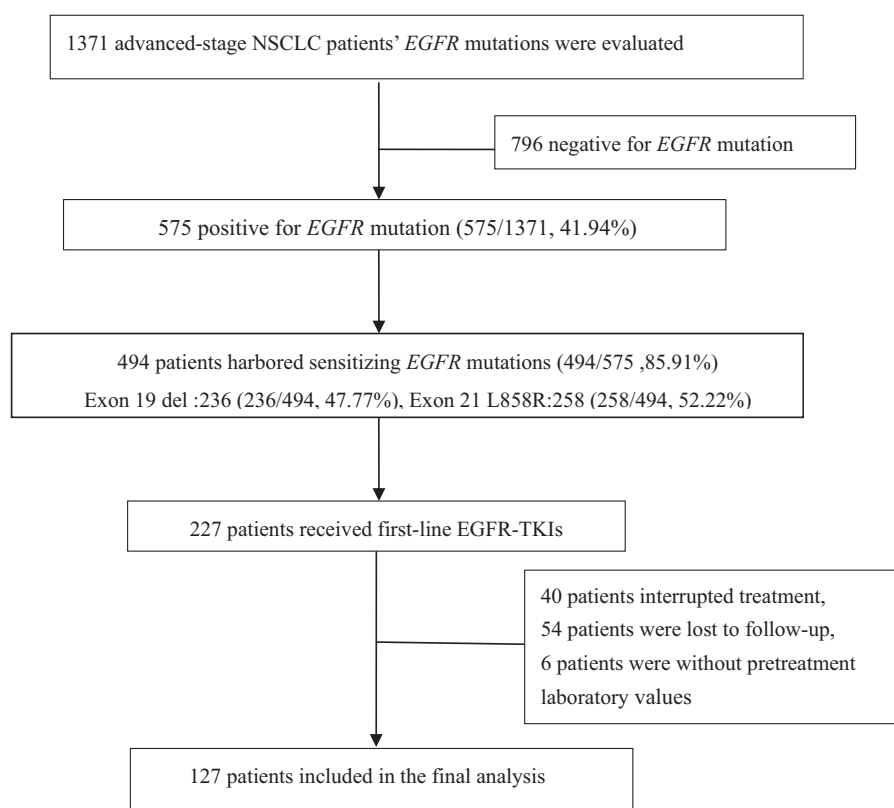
1371 advanced-stage NSCLC patients' *EGFR* mutations were evaluated

796 negative for *EGFR* mutation

575 positive for *EGFR* mutation (575/1371, 41.94%)

494 patients harbored sensitizing *EGFR* mutations (494/575 ,85.91%)
Exon 19 del :236 (236/494, 47.77%), Exon 21 L858R:258 (258/494, 52.22%)

227 patients received first-line EGFR-TKIs

40 patients interrupted treatment,
54 patients were lost to follow-up,
6 patients were without pretreatment laboratory values

127 patients included in the final analysis